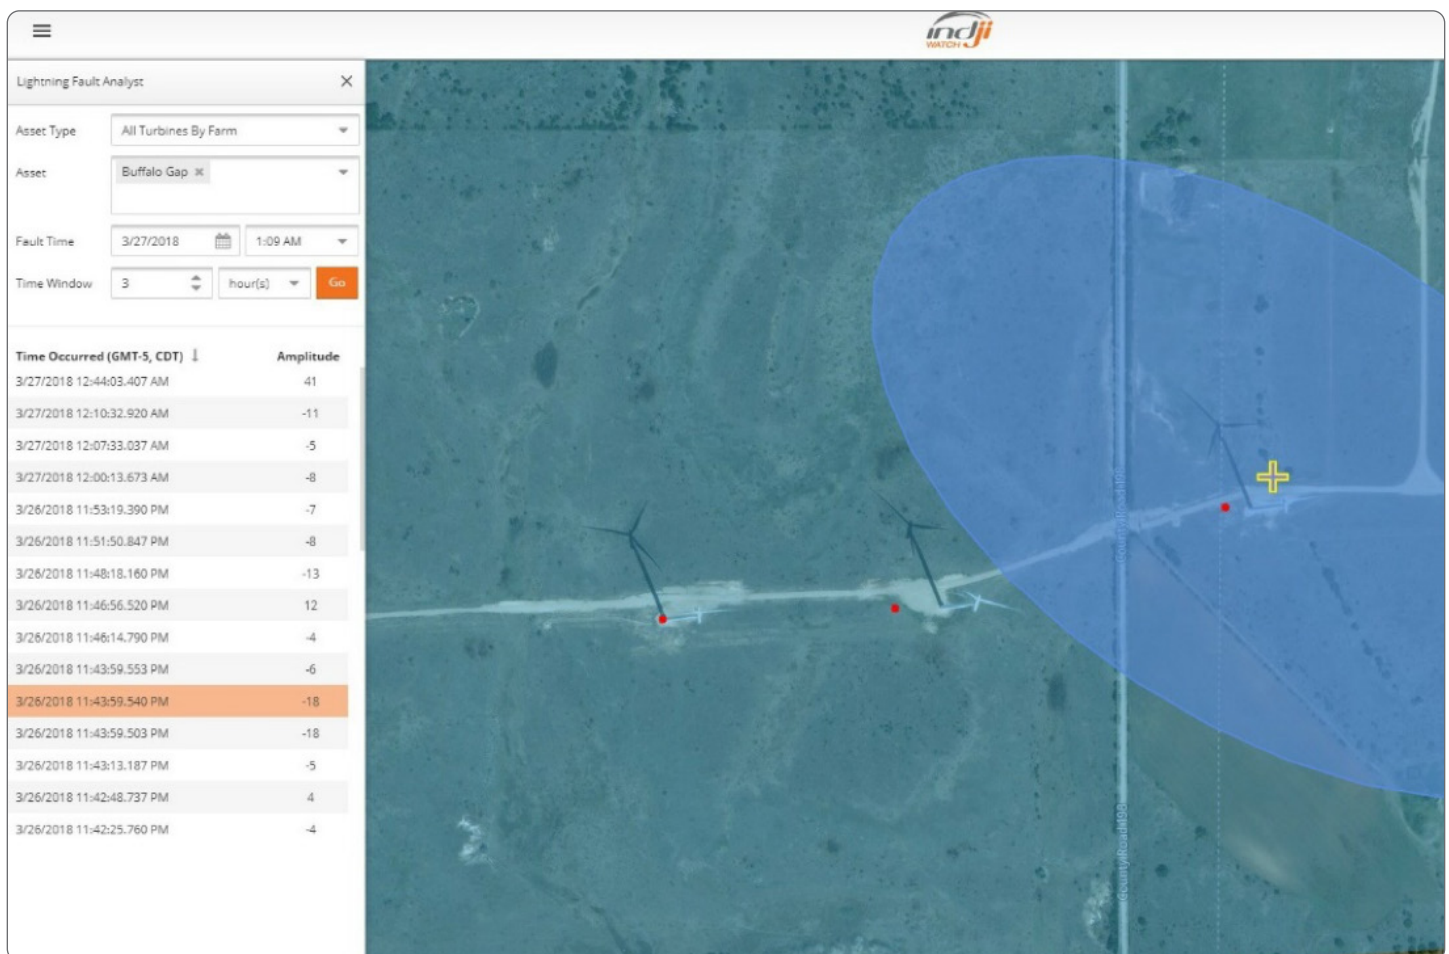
indji WATCH

Lightning Fault Analyst ×

Asset Type All Turbines By Farm

Asset Buffalo Gap ×

Fault Time 3/27/2018 1:09 AM

Time Window 3 hour(s) Go

| Time Occurred (GMT-5, CDT) | Amplitude |
|---|---|
| 3/27/2018 12:44:03.407 AM | 41 |
| 3/27/2018 12:10:32.920 AM | -11 |
| 3/27/2018 12:07:33.037 AM | -5 |
| 3/27/2018 12:00:13.673 AM | -8 |
| 3/26/2018 11:53:19.390 PM | -7 |
| 3/26/2018 11:51:50.847 PM | -8 |
| 3/26/2018 11:48:18.160 PM | -13 |
| 3/26/2018 11:46:56.520 PM | 12 |
| 3/26/2018 11:46:14.790 PM | -4 |
| 3/26/2018 11:43:59.553 PM | -6 |
| 3/26/2018 11:43:59.540 PM | -18 |
| 3/26/2018 11:43:59.503 PM | -18 |
| 3/26/2018 11:43:13.187 PM | -5 |
| 3/26/2018 11:42:48.737 PM | 4 |
| 3/26/2018 11:42:25.760 PM | -4 |

County Road 498

County Road 498